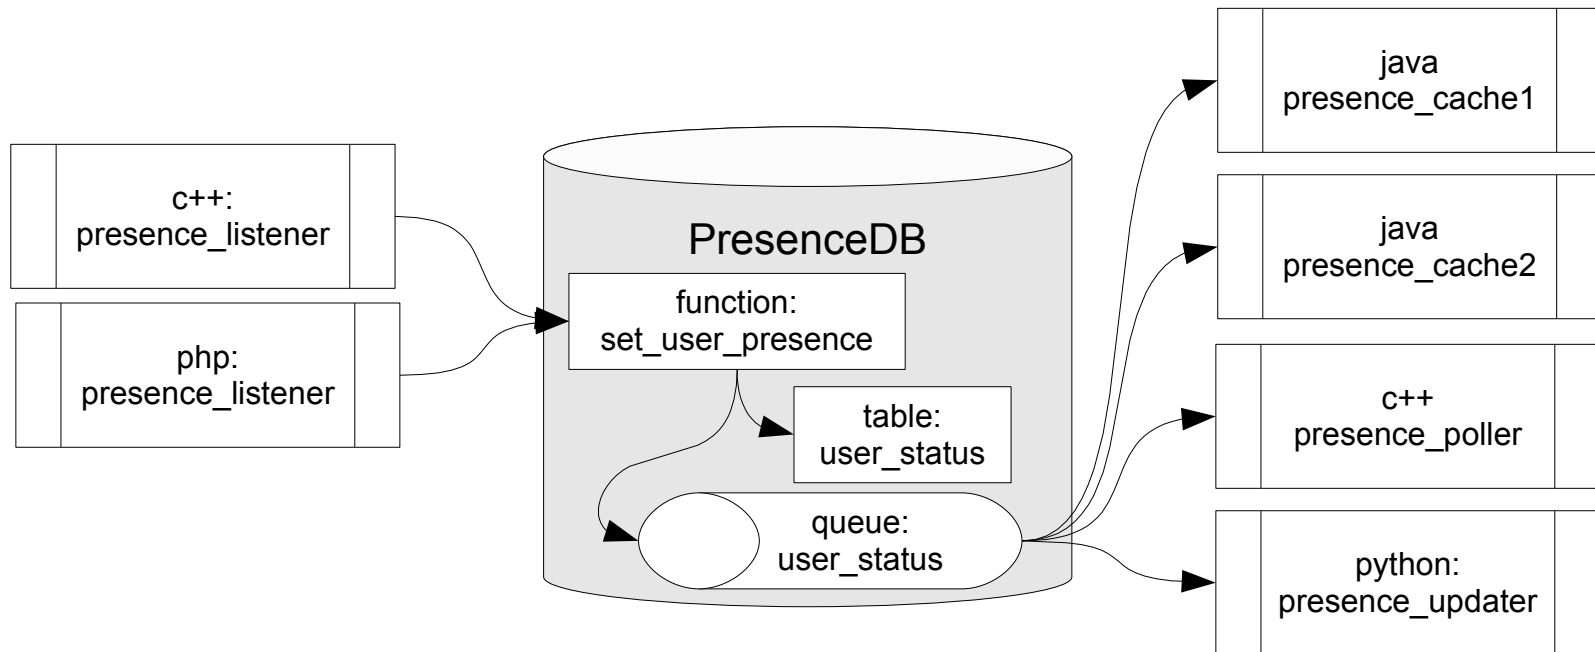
c++:
presence_listener

php:
presence_listener

PresenceDB

function:
set_user_presence

table:
user_status

queue:
user_status

java
presence_cache1

java
presence_cache2

c++
presence_poller

python:
presence_updater